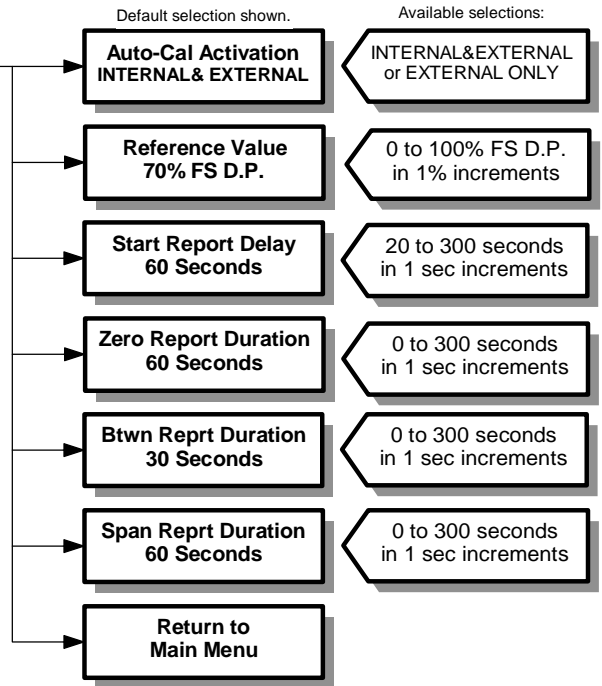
Default selection shown.

Available selections:

Auto-Cal Activation
INTERNAL& EXTERNAL

INTERNAL&EXTERNAL
or EXTERNAL ONLY

Reference Value
70% FS D.P.

0 to 100% FS D.P.
in 1% increments

Start Report Delay
60 Seconds

20 to 300 seconds
in 1 sec increments

Zero Report Duration
60 Seconds

0 to 300 seconds
in 1 sec increments

Btwn Reprt Duration
30 Seconds

0 to 300 seconds
in 1 sec increments

Span Reprt Duration
60 Seconds

0 to 300 seconds
in 1 sec increments

Return to
Main Menu